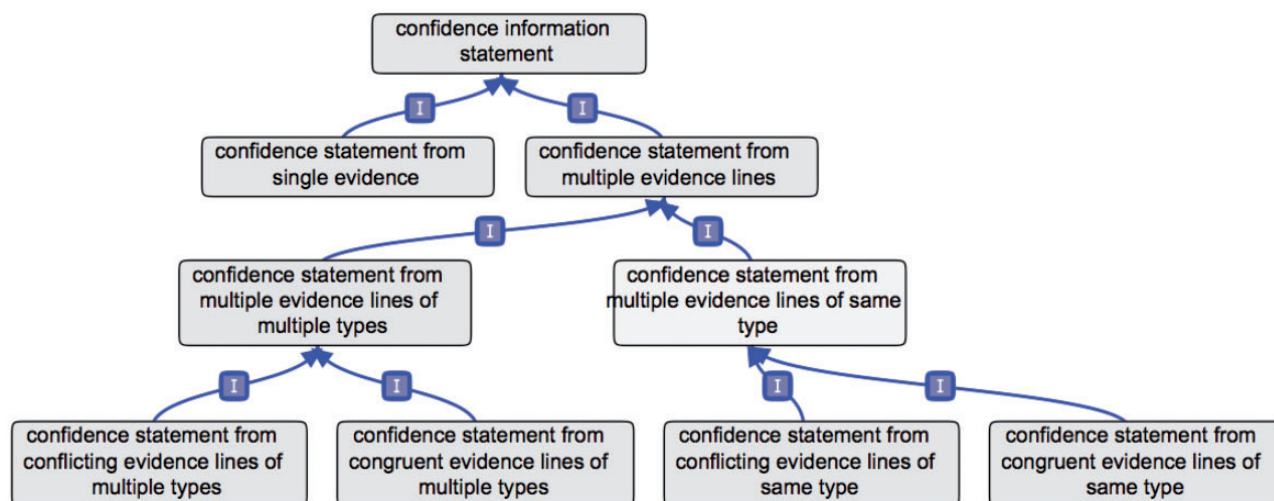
confidence information statement

I

I

confidence statement from single evidence

confidence statement from multiple evidence lines

I

I

confidence statement from multiple evidence lines of multiple types

confidence statement from multiple evidence lines of same type

I

I

I

I

confidence statement from conflicting evidence lines of multiple types

confidence statement from congruent evidence lines of multiple types

confidence statement from conflicting evidence lines of same type

confidence statement from congruent evidence lines of same type